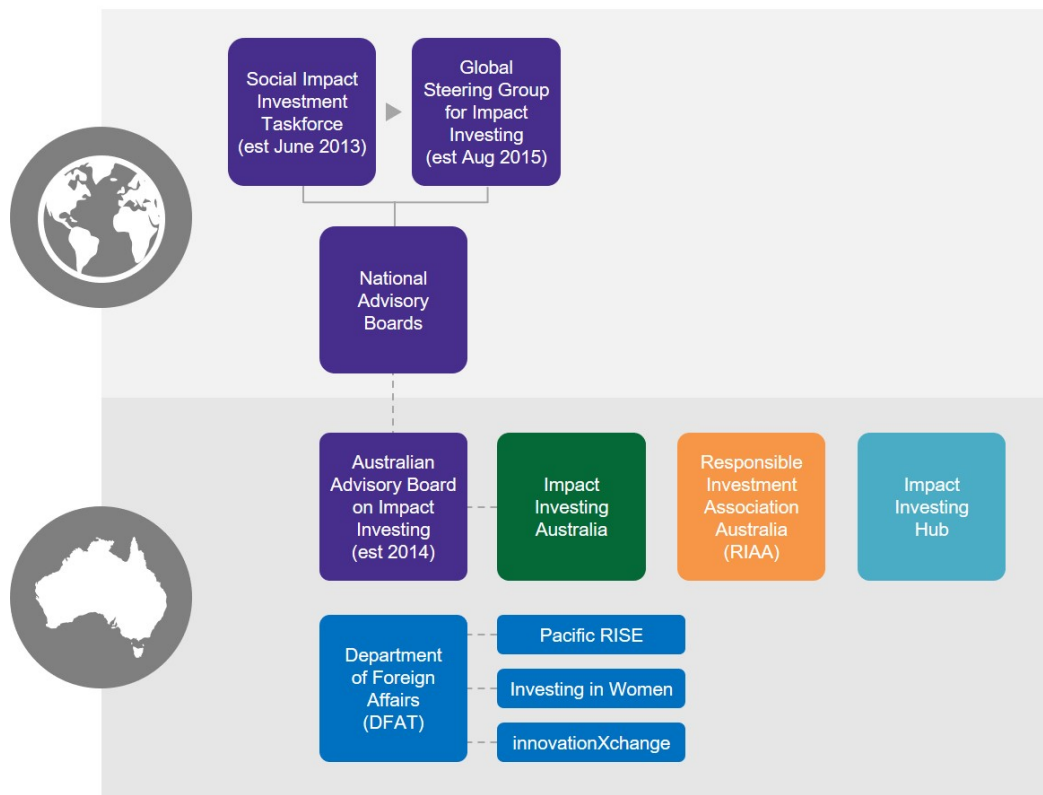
Social Impact Investment Taskforce (est June 2013)

Global Steering Group for Impact Investing (est Aug 2015)

National Advisory Boards

Australian Advisory Board on Impact Investing (est 2014)

Impact Investing Australia

Responsible Investment Association Australia (RIAA)

Impact Investing Hub

Department of Foreign Affairs (DFAT)

Pacific RISE

Investing in Women

innovationXchange